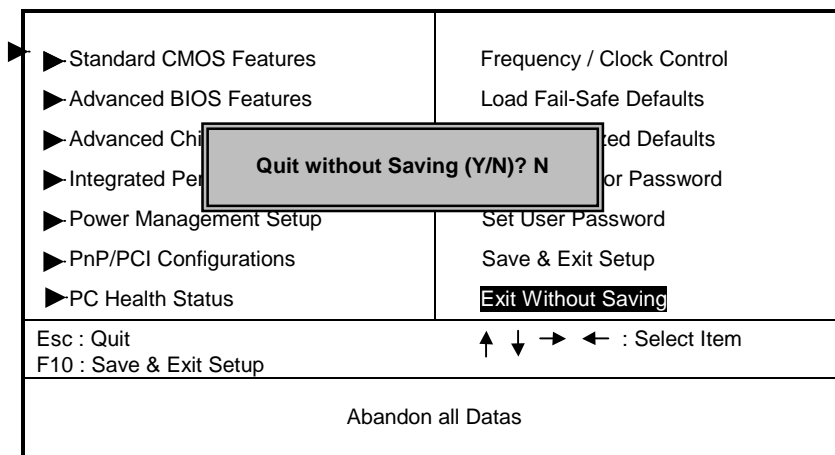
Standard CMOS Features
Advanced BIOS Features
Advanced Chi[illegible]
Integrated Pe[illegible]
Power Management Setup
PnP/PCI Configurations
PC Health Status

Frequency / Clock Control
Load Fail-Safe Defaults
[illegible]ed Defaults
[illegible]or Password
Set User Password
Save & Exit Setup
Exit Without Saving

Quit without Saving (Y/N)? N

Esc : Quit
F10 : Save & Exit Setup

↑ ↓ → ← : Select Item

Abandon all Datas